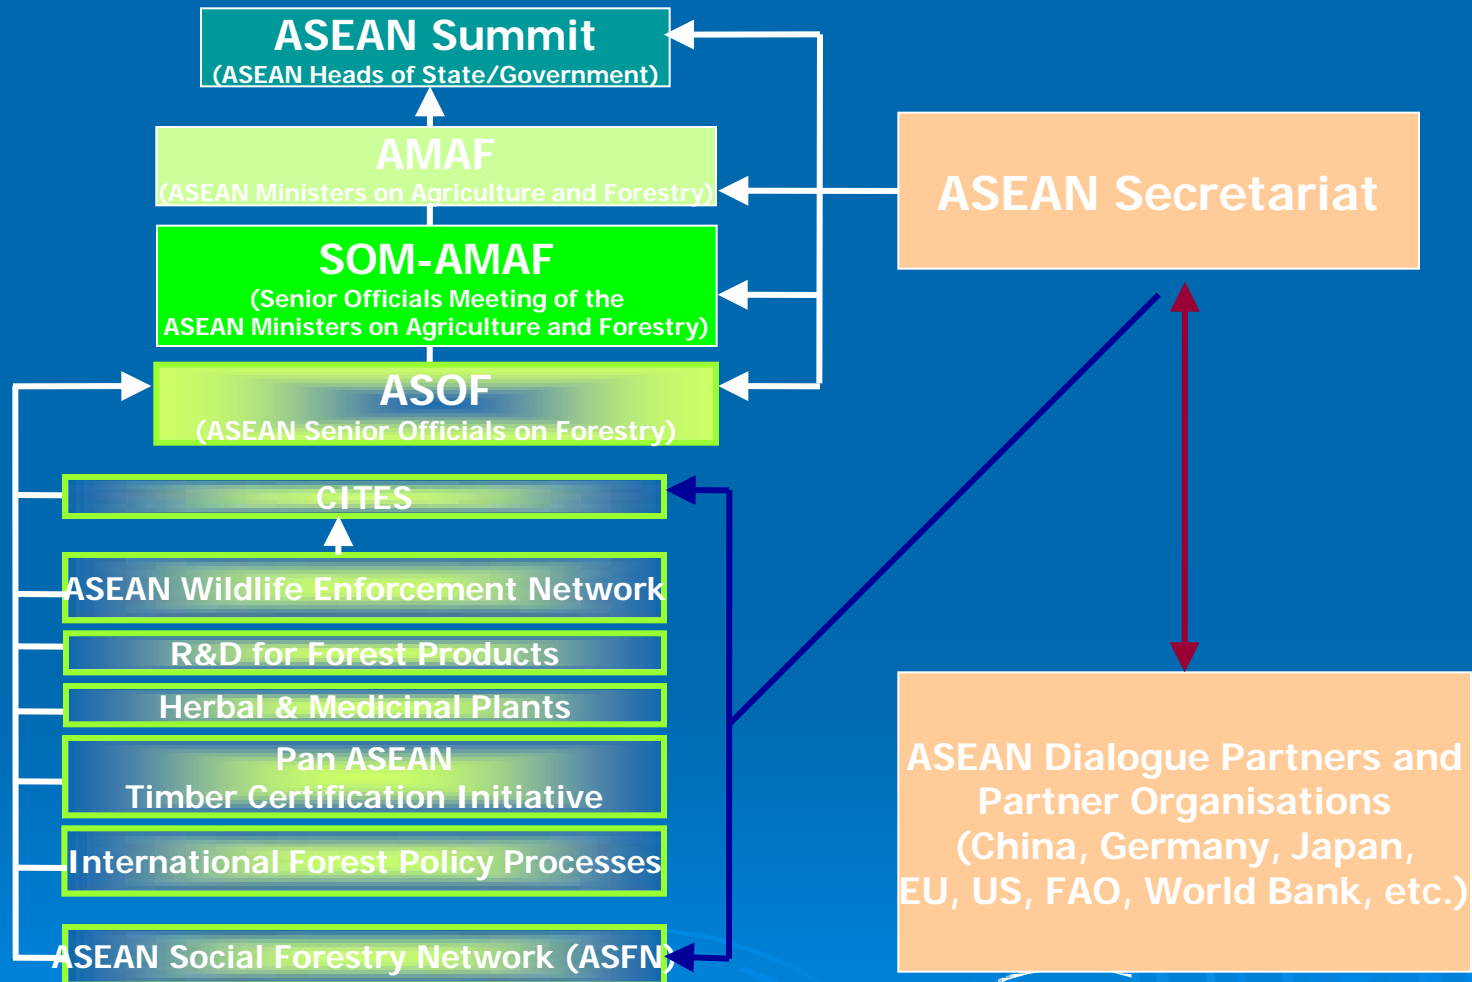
ASEAN Summit
(ASEAN Heads of State/Government)

AMAF
(ASEAN Ministers on Agriculture and Forestry)

SOM-AMAF
(Senior Officials Meeting of the ASEAN Ministers on Agriculture and Forestry)

ASOF
(ASEAN Senior Officials on Forestry)

ASEAN Secretariat

CITES

ASEAN Wildlife Enforcement Network

R&D for Forest Products

Herbal & Medicinal Plants

Pan ASEAN Timber Certification Initiative

International Forest Policy Processes

ASEAN Social Forestry Network (ASFN)

ASEAN Dialogue Partners and Partner Organisations (China, Germany, Japan, EU, US, FAO, World Bank, etc.)